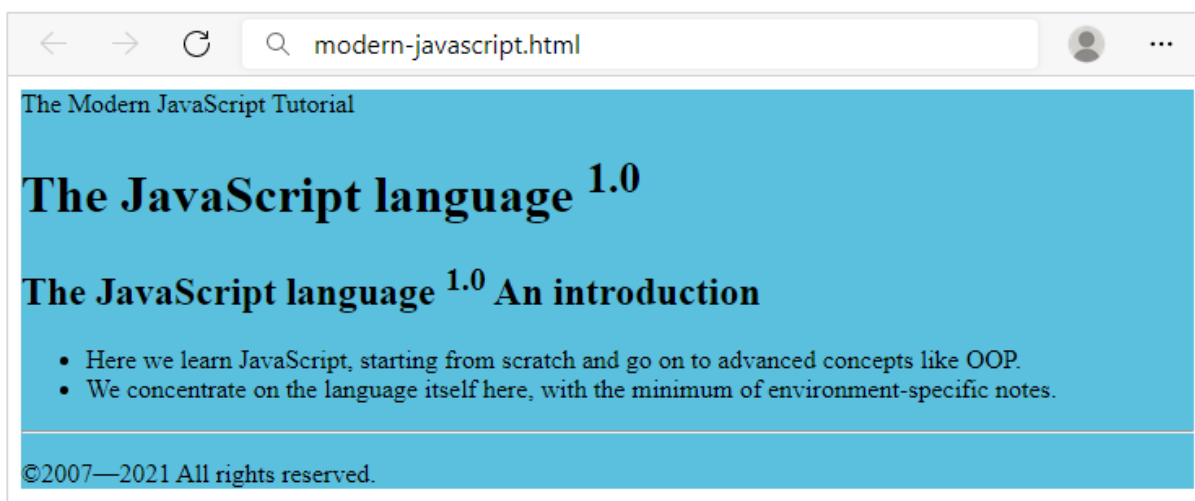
modern-javascript.html

The Modern JavaScript Tutorial

# The JavaScript language $^{1.0}$

## The JavaScript language $^{1.0}$ An introduction

- Here we learn JavaScript, starting from scratch and go on to advanced concepts like OOP.
- We concentrate on the language itself here, with the minimum of environment-specific notes.

©2007—2021 All rights reserved.